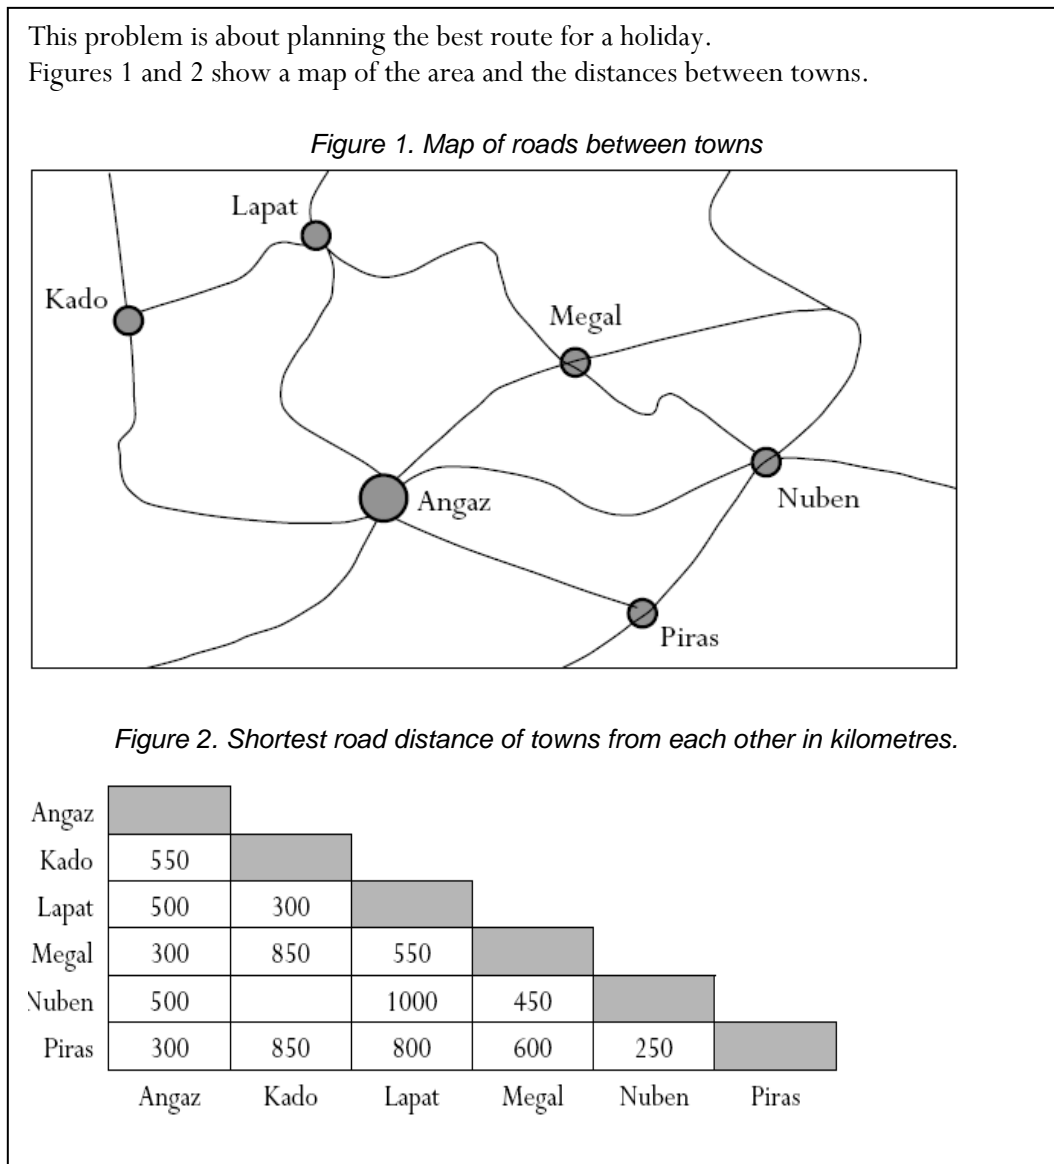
This problem is about planning the best route for a holiday.
Figures 1 and 2 show a map of the area and the distances between towns.

Figure 1. Map of roads between towns

Lapat
Kado
Megal
Angaz
Nuben
Piras

Figure 2. Shortest road distance of towns from each other in kilometres.

| | | | | | | |
|---|---|---|---|---|---|---|
| Angaz | | | | | | |
| Kado | 550 | | | | | |
| Lapat | 500 | 300 | | | | |
| Megal | 300 | 850 | 550 | | | |
| Nuben | 500 | | 1000 | 450 | | |
| Piras | 300 | 850 | 800 | 600 | 250 | |
| | Angaz | Kado | Lapat | Megal | Nuben | Piras |